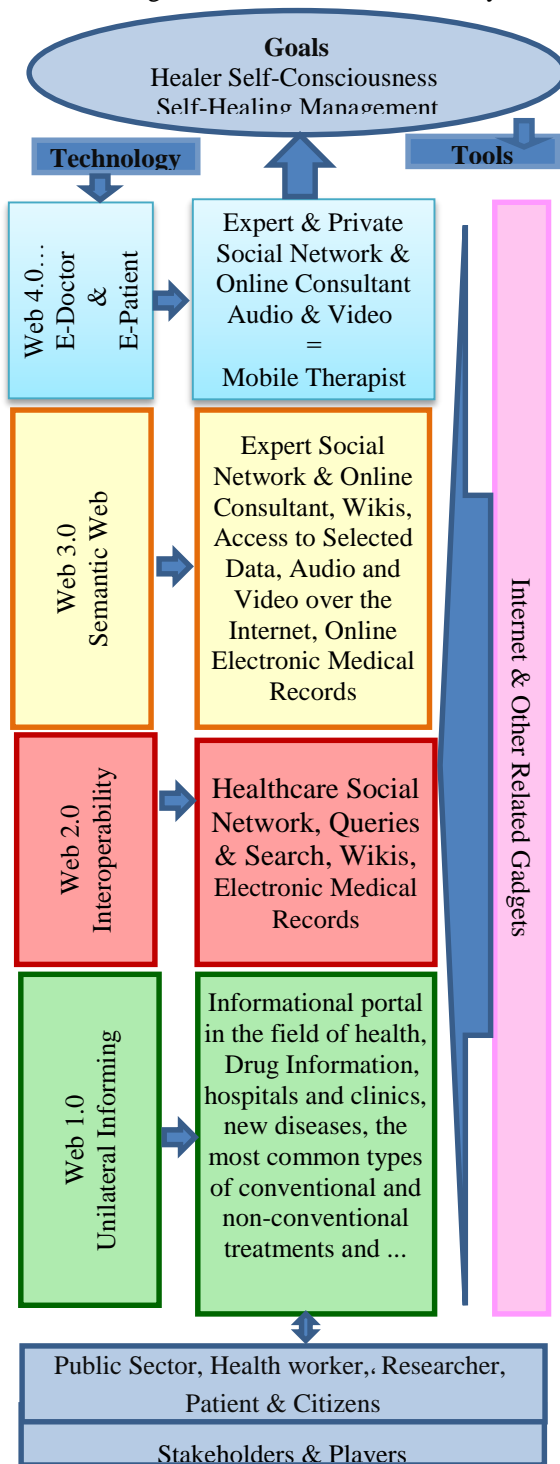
Goals
Healer Self-Consciousness
Self-Healing Management

Technology

Tools

Web 4.0…
E-Doctor
&
E-Patient

Expert & Private Social Network & Online Consultant Audio & Video = Mobile Therapist

Web 3.0
Semantic Web

Expert Social Network & Online Consultant, Wikis, Access to Selected Data, Audio and Video over the Internet, Online Electronic Medical Records

Web 2.0
Interoperability

Healthcare Social Network, Queries & Search, Wikis, Electronic Medical Records

Web 1.0
Unilateral Informing

Informational portal in the field of health, Drug Information, hospitals and clinics, new diseases, the most common types of conventional and non-conventional treatments and ...

Internet & Other Related Gadgets

Public Sector, Health worker, Researcher, Patient & Citizens

Stakeholders & Players